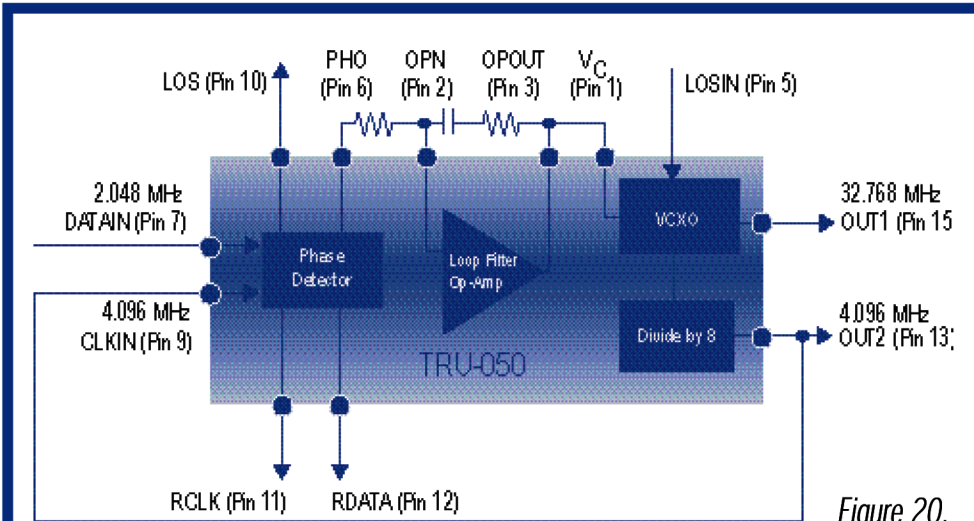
LOS (Pin 10)
PHO (Pin 6)
OPN (Pin 2)
OPOUT (Pin 3)
$V_C$ (Pin 1)
LOSIN (Pin 5)
2.048 MHz DATAIN (Pin 7)
4.096 MHz CLKIN (Pin 9)
Phase Detector
Loop Filter Op-Amp
VCXO
32.768 MHz OUT1 (Pin 15
Divide by 8
4.096 MHz OUT2 (Pin 13)
TRU-050
RCLK (Pin 11)
RDATA (Pin 12)
Figure 20.